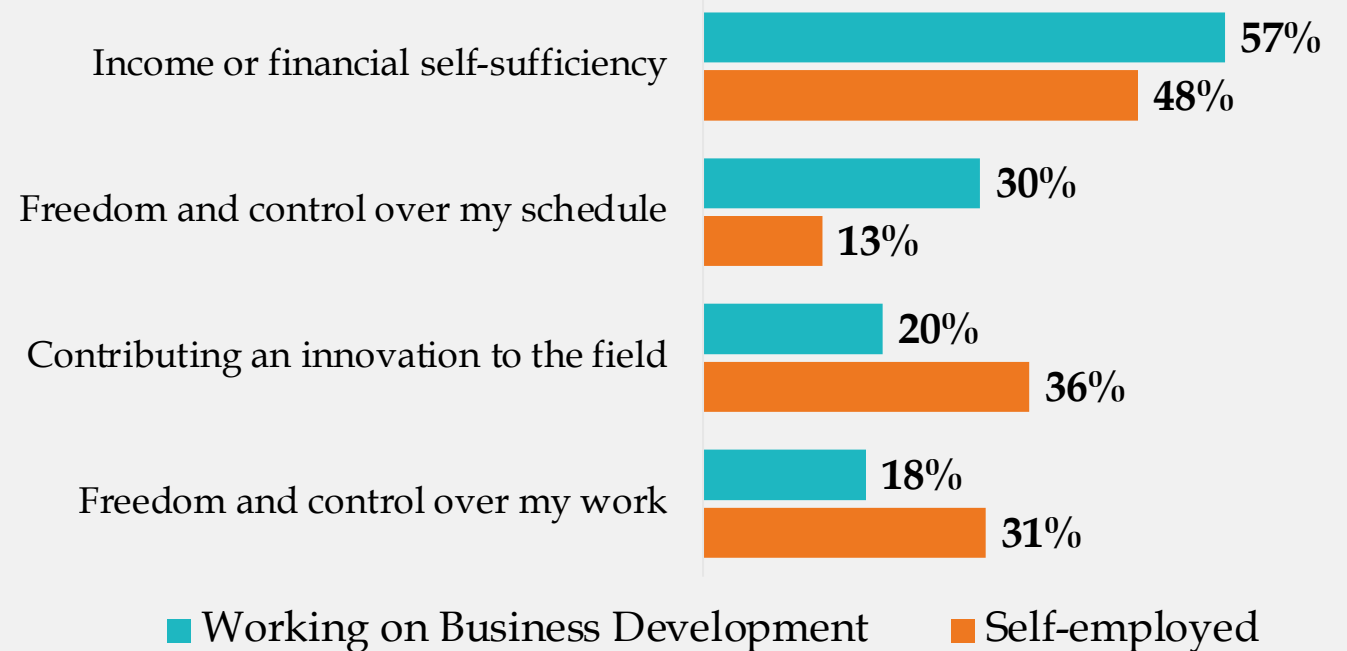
Income or financial self-sufficiency
57%
48%

Freedom and control over my schedule
30%
13%

Contributing an innovation to the field
20%
36%

Freedom and control over my work
18%
31%

Working on Business Development
Self-employed